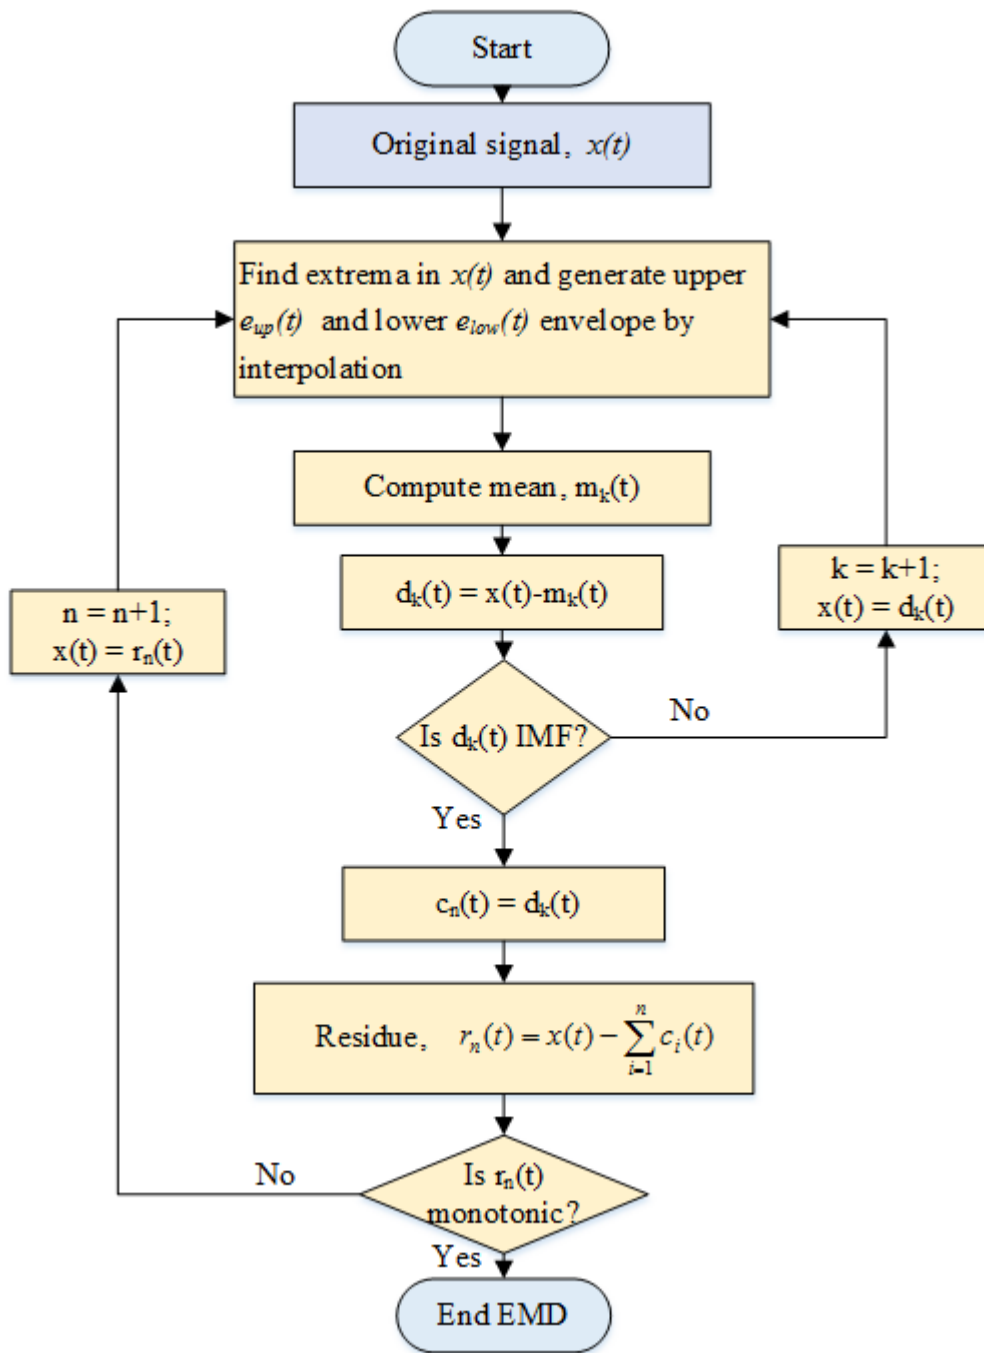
Start

Original signal, $x(t)$

Find extrema in $x(t)$ and generate upper $e_{up}(t)$ and lower $e_{low}(t)$ envelope by interpolation

Compute mean, $m_k(t)$

$d_k(t) = x(t)-m_k(t)$

k = k+1;
$x(t) = d_k(t)$

n = n+1;
$x(t) = r_n(t)$

Is $d_k(t)$ IMF?

No

Yes

$c_n(t) = d_k(t)$

Residue, $r_n(t) = x(t) - \sum_{i=1}^{n} c_i(t)$

No

Is $r_n(t)$ monotonic?

Yes

End EMD